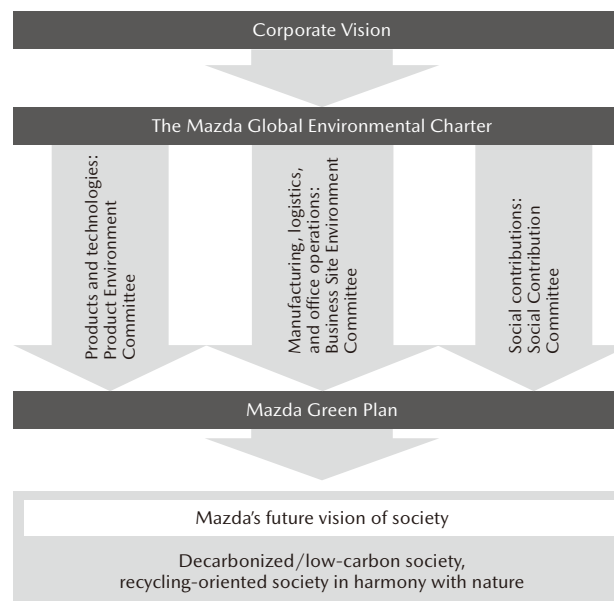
Corporate Vision

The Mazda Global Environmental Charter

Products and technologies: Product Environment Committee

Manufacturing, logistics, and office operations: Business Site Environment Committee

Social contributions: Social Contribution Committee

Mazda Green Plan

Mazda's future vision of society

Decarbonized/low-carbon society, recycling-oriented society in harmony with nature